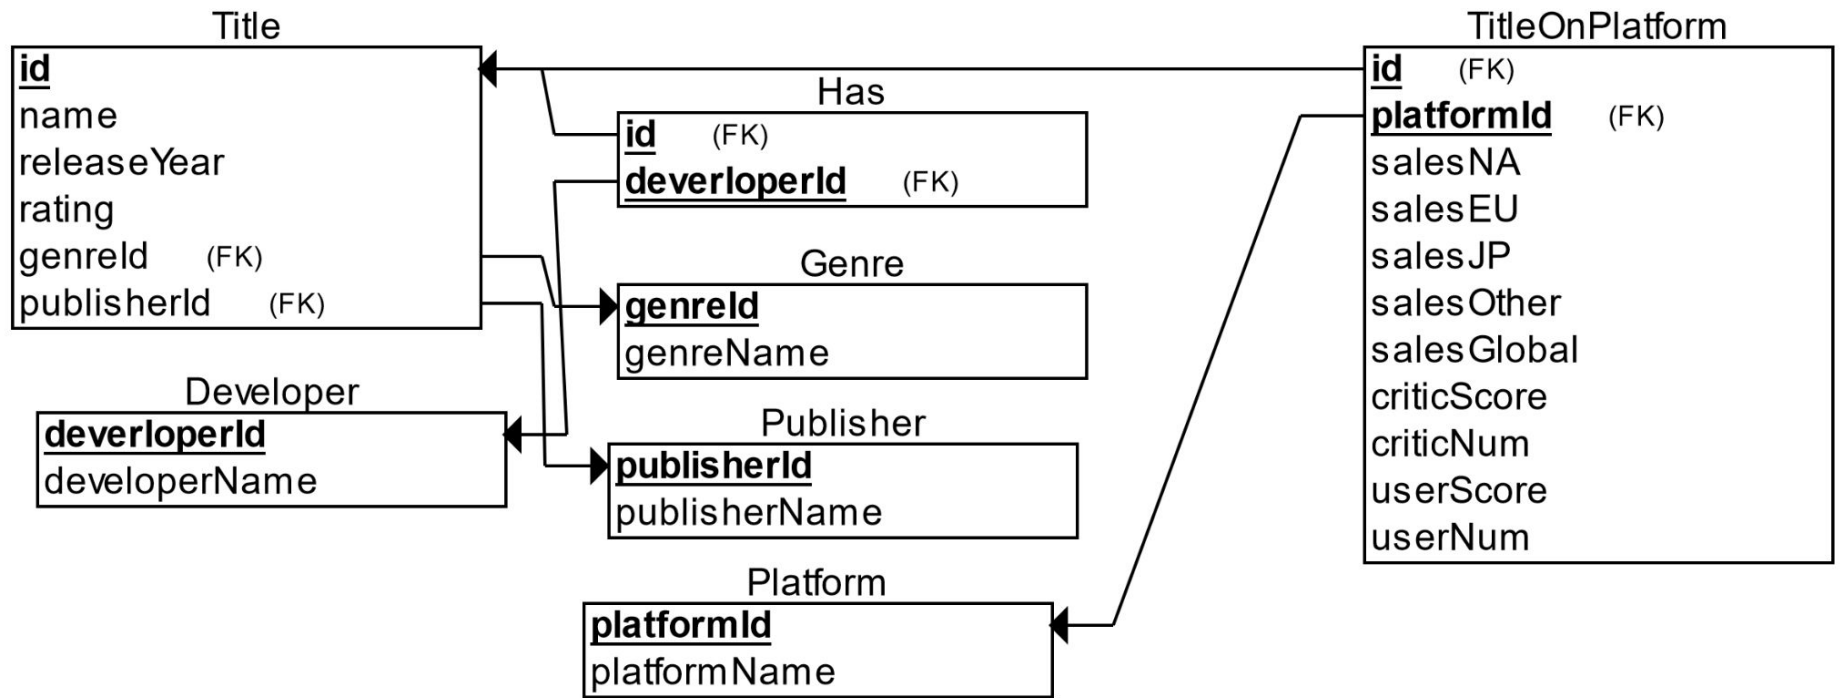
Title
id
name
releaseYear
rating
genreId (FK)
publisherId (FK)

Has
id (FK)
deverloperId (FK)

Genre
genreId
genreName

Developer
deverloperId
developerName

Publisher
publisherId
publisherName

Platform
platformId
platformName

TitleOnPlatform
id (FK)
platformId (FK)
salesNA
salesEU
salesJP
salesOther
salesGlobal
criticScore
criticNum
userScore
userNum